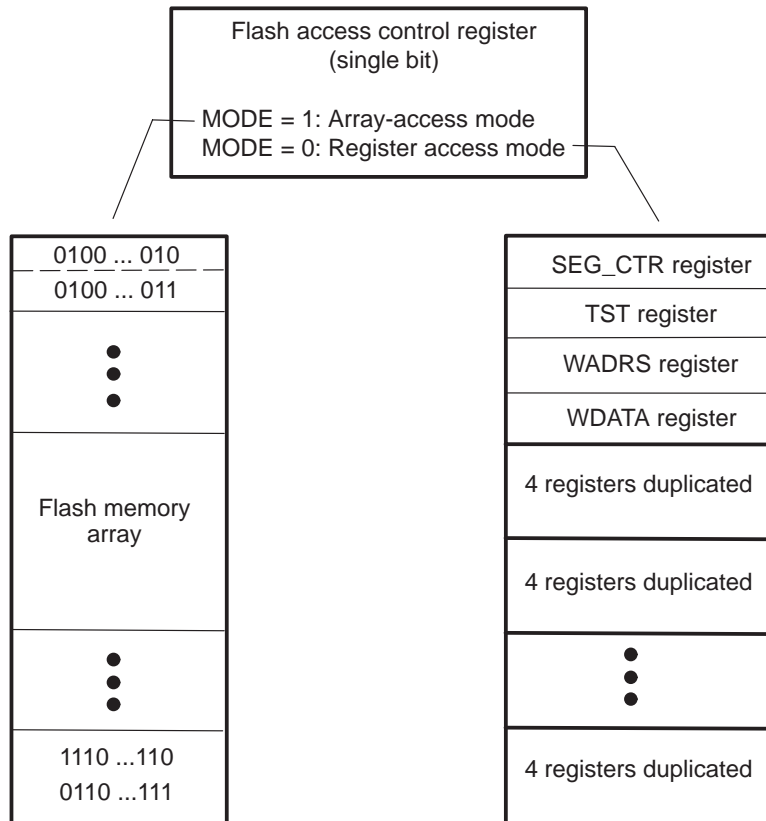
Flash access control register
(single bit)

MODE = 1: Array-access mode
MODE = 0: Register access mode

0100 ... 010
0100 ... 011

Flash memory array

1110 ...110
0110 ...111

SEG_CTR register
TST register
WADRS register
WDATA register
4 registers duplicated
4 registers duplicated
4 registers duplicated